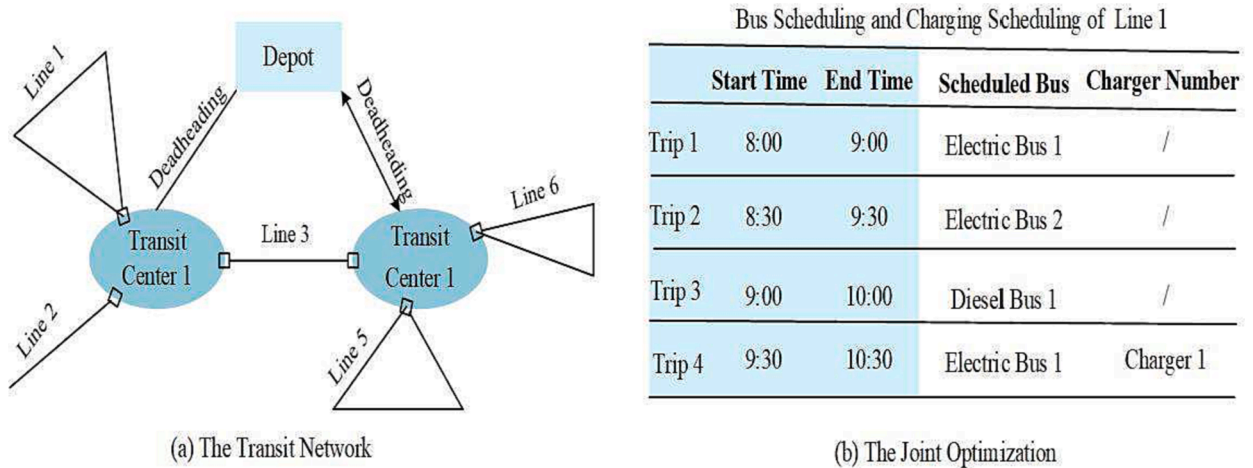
Depot

Line 1

Deadheading

Deadheading

Line 6

Transit Center 1

Line 3

Transit Center 1

Line 2

Line 5

(a) The Transit Network

Bus Scheduling and Charging Scheduling of Line 1

| | Start Time | End Time | Scheduled Bus | Charger Number |
|---|---|---|---|---|
| Trip 1 | 8:00 | 9:00 | Electric Bus 1 | / |
| Trip 2 | 8:30 | 9:30 | Electric Bus 2 | / |
| Trip 3 | 9:00 | 10:00 | Diesel Bus 1 | / |
| Trip 4 | 9:30 | 10:30 | Electric Bus 1 | Charger 1 |

(b) The Joint Optimization